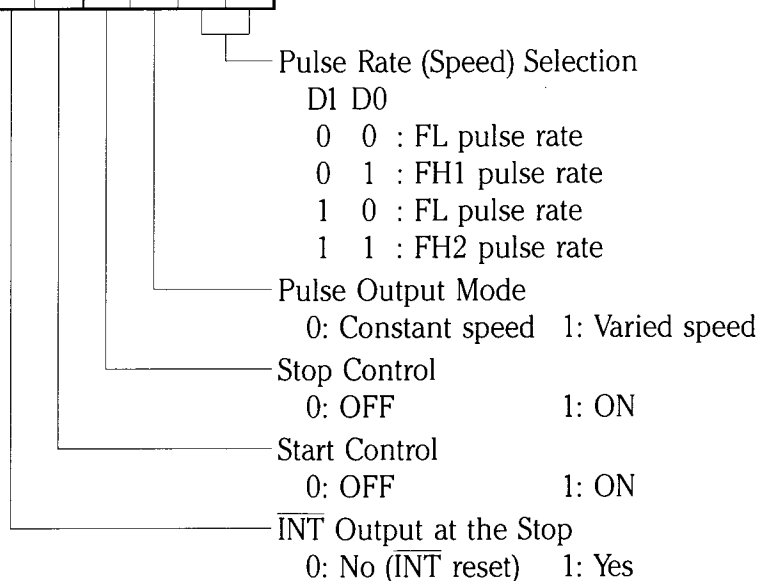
Pulse Rate (Speed) Selection
D1 D0
0 0 : FL pulse rate
0 1 : FH1 pulse rate
1 0 : FL pulse rate
1 1 : FH2 pulse rate

Pulse Output Mode
0: Constant speed 1: Varied speed

Stop Control
0: OFF 1: ON

Start Control
0: OFF 1: ON

$\overline{\text{INT}}$ Output at the Stop
0: No ($\overline{\text{INT}}$ reset) 1: Yes